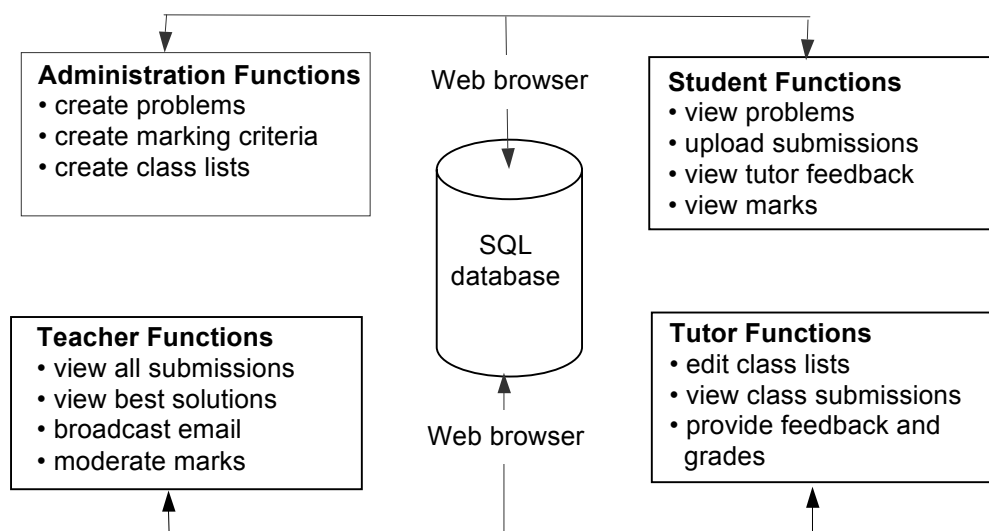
Administration Functions
• create problems
• create marking criteria
• create class lists

Web browser

Student Functions
• view problems
• upload submissions
• view tutor feedback
• view marks

SQL database

Teacher Functions
• view all submissions
• view best solutions
• broadcast email
• moderate marks

Web browser

Tutor Functions
• edit class lists
• view class submissions
• provide feedback and grades